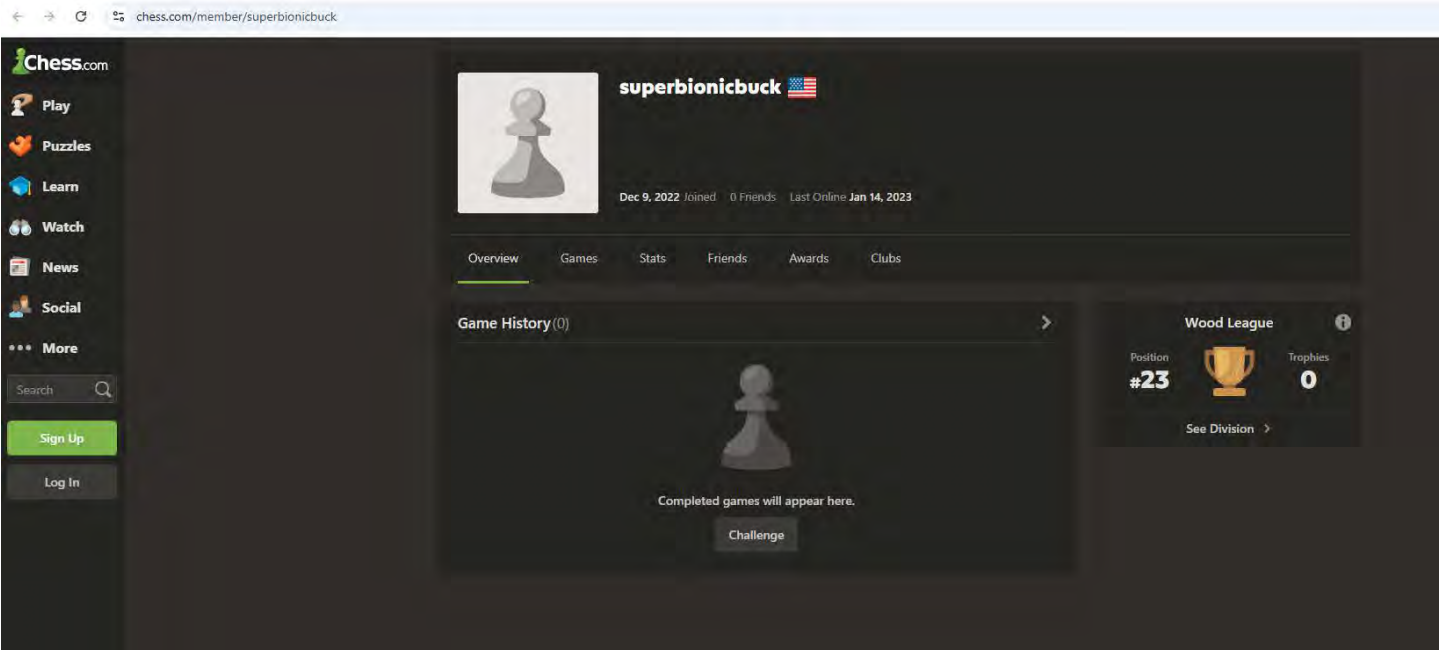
chess.com/member/superbionicbuck

Chess.com
Play
Puzzles
Learn
Watch
News
Social
More
Search
Sign Up
Log In

superbionicbuck

Dec 9, 2022 Joined 0 Friends Last Online Jan 14, 2023

Overview Games Stats Friends Awards Clubs

Game History (0)

Completed games will appear here.

Challenge

Wood League

Position
#23

Trophies
0

See Division